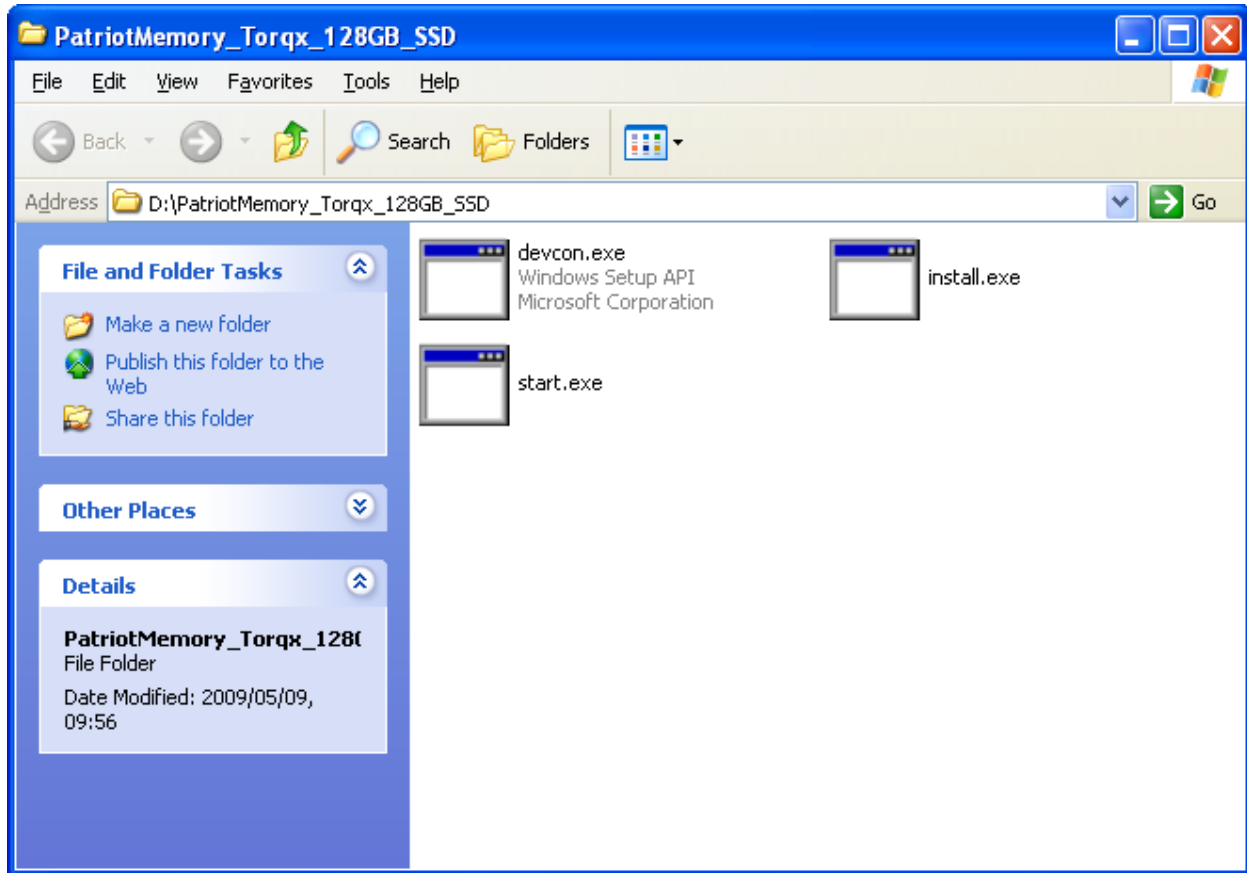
PatriotMemory_Torqx_128GB_SSD

File Edit View Favorites Tools Help

Back Search Folders

Address D:\PatriotMemory_Torqx_128GB_SSD Go

File and Folder Tasks

Make a new folder
Publish this folder to the Web
Share this folder

Other Places

Details

PatriotMemory_Torqx_128(
File Folder
Date Modified: 2009/05/09, 09:56

devcon.exe
Windows Setup API
Microsoft Corporation

install.exe

start.exe